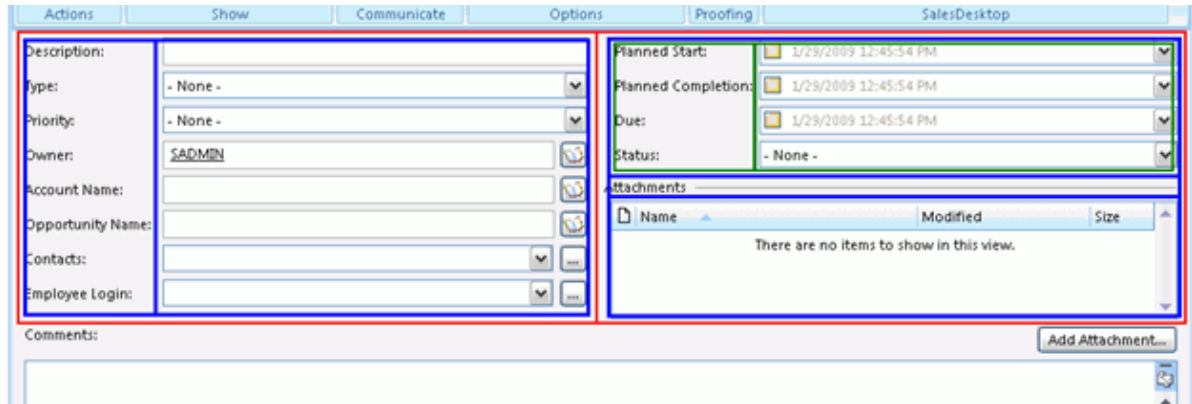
Actions Show Communicate Options Proofing SalesDesktop

Description:
Type: - None -
Priority: - None -
Owner: SADMIN
Account Name:
Opportunity Name:
Contacts: ...
Employee Login: ...

Planned Start: 1/29/2009 12:45:54 PM
Planned Completion: 1/29/2009 12:45:54 PM
Due: 1/29/2009 12:45:54 PM
Status: - None -

Attachments

| Name | Modified | Size |
|---|---|---|
| There are no items to show in this view. | | |

Comments:

Add Attachment...